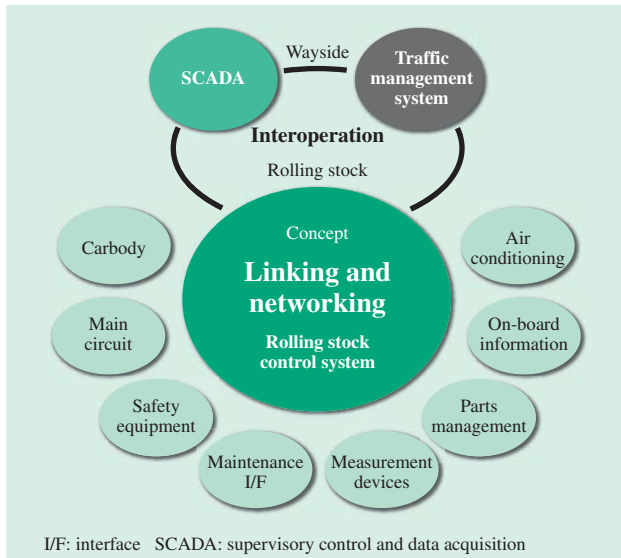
SCADA

Wayside

Traffic management system

Interoperation

Rolling stock

Concept

Linking and networking

Rolling stock control system

Carbody

Main circuit

Safety equipment

Maintenance I/F

Measurement devices

Parts management

On-board information

Air conditioning

I/F: interface SCADA: supervisory control and data acquisition